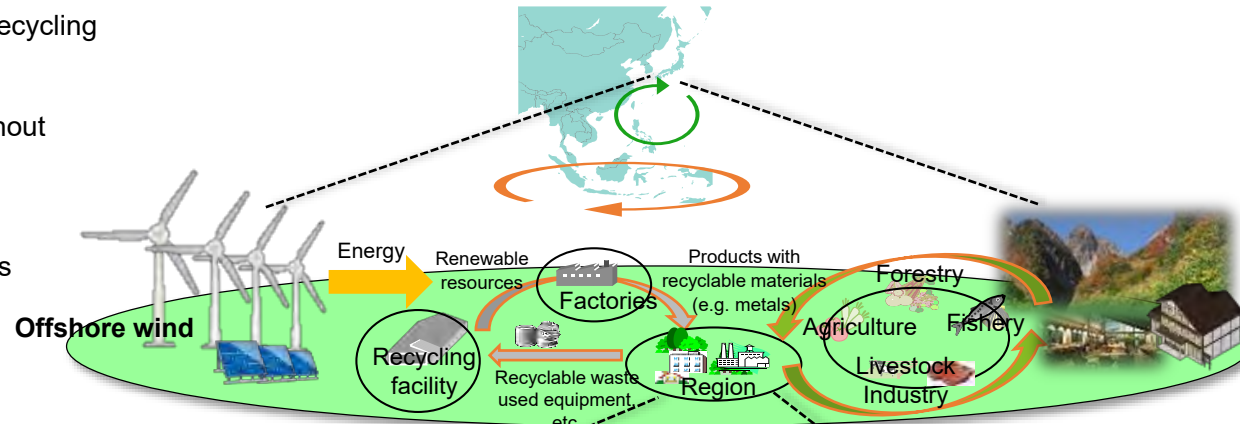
ecycling

hout

s

Offshore wind

Energy

Renewable resources

Factories

Products with recyclable materials (e.g. metals)

Forestry

Agriculture

Fishery

Livestock Industry

Recycling facility

Recyclable waste used equipment, etc.

Region